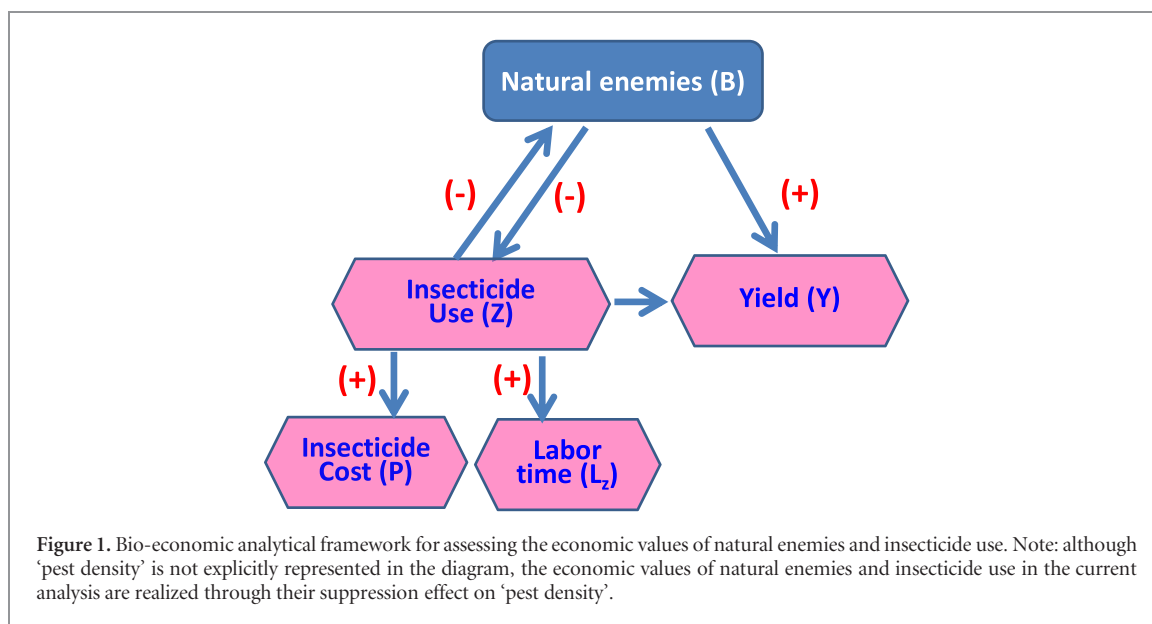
Natural enemies (B)

(-)

(-)

(+)

Insecticide Use (Z)

Yield (Y)

(+)

(+)

Insecticide Cost (P)

Labor time ($L_z$)

**Figure 1.** Bio-economic analytical framework for assessing the economic values of natural enemies and insecticide use. Note: although 'pest density' is not explicitly represented in the diagram, the economic values of natural enemies and insecticide use in the current analysis are realized through their suppression effect on 'pest density'.